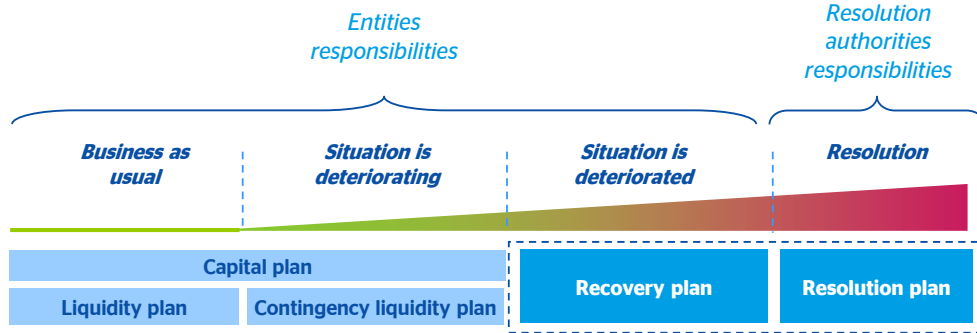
Entities responsibilities

Resolution authorities responsibilities

Business as usual

Situation is deteriorating

Situation is deteriorated

Resolution

Capital plan

Liquidity plan

Contingency liquidity plan

Recovery plan

Resolution plan